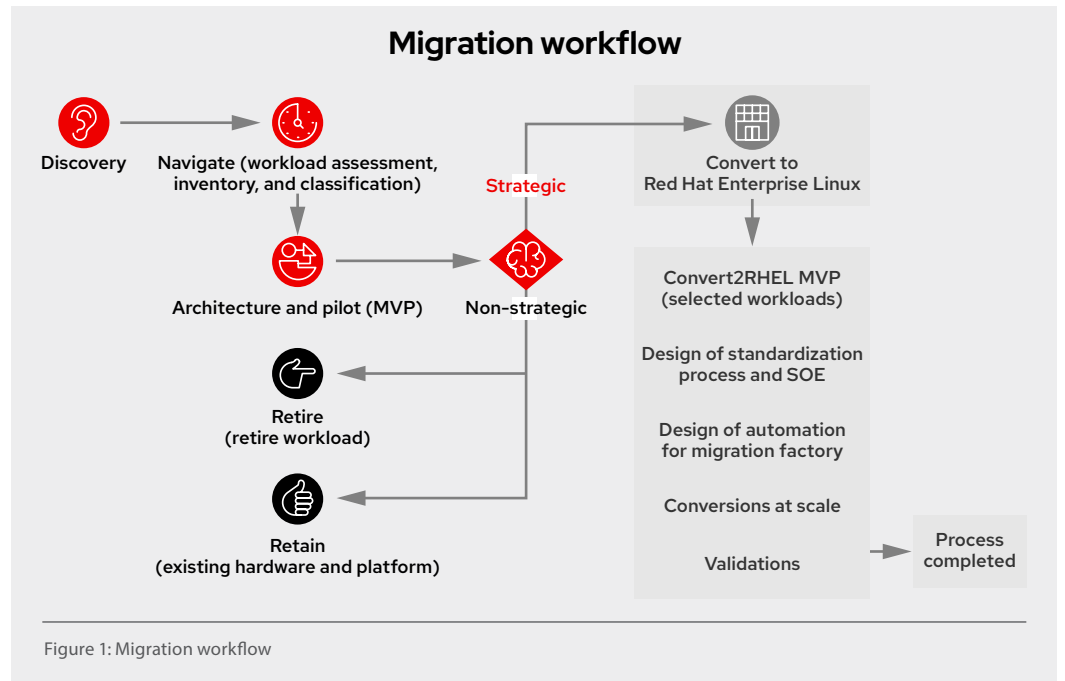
Migration workflow

Discovery

Navigate (workload assessment, inventory, and classification)

Architecture and pilot (MVP)

Strategic

Non-strategic

Retire
(retire workload)

Retain
(existing hardware and platform)

Convert to
Red Hat Enterprise Linux

Convert2RHEL MVP
(selected workloads)

Design of standardization process and SOE

Design of automation for migration factory

Conversions at scale

Validations

Process completed

Figure 1: Migration workflow